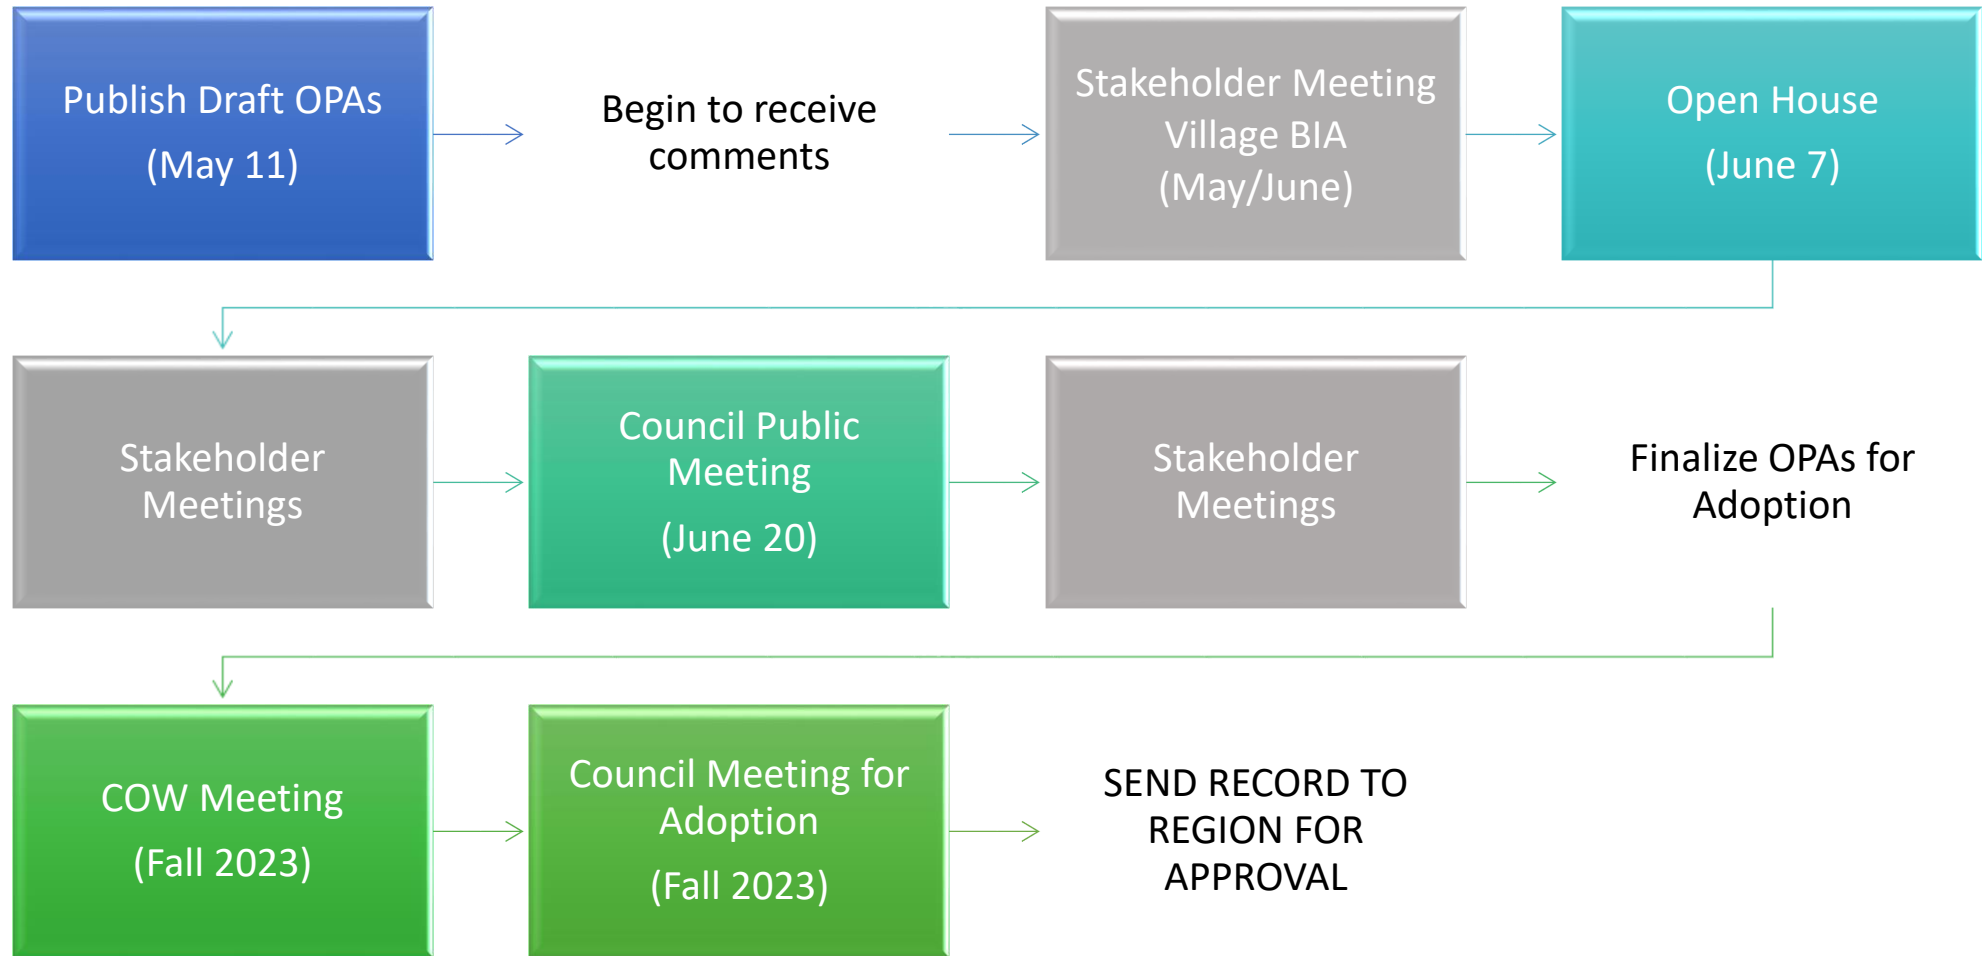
Publish Draft OPAs
(May 11)

Begin to receive comments

Stakeholder Meeting Village BIA
(May/June)

Open House
(June 7)

Stakeholder Meetings

Council Public Meeting
(June 20)

Stakeholder Meetings

Finalize OPAs for Adoption

COW Meeting
(Fall 2023)

Council Meeting for Adoption
(Fall 2023)

SEND RECORD TO REGION FOR APPROVAL